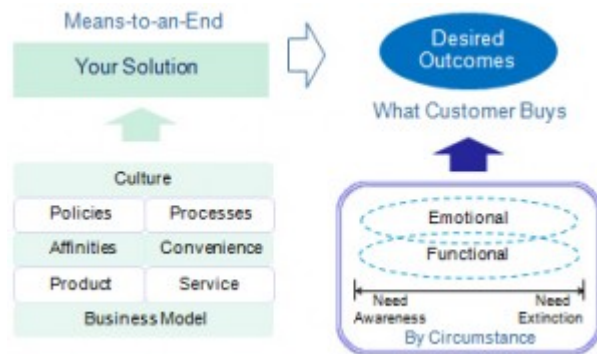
Means-to-an-End

Your Solution

Culture

Policies

Processes

Affinities

Convenience

Product

Service

Business Model

Desired Outcomes

What Customer Buys

Emotional

Functional

Need Awareness

Need Extinction

By Circumstance